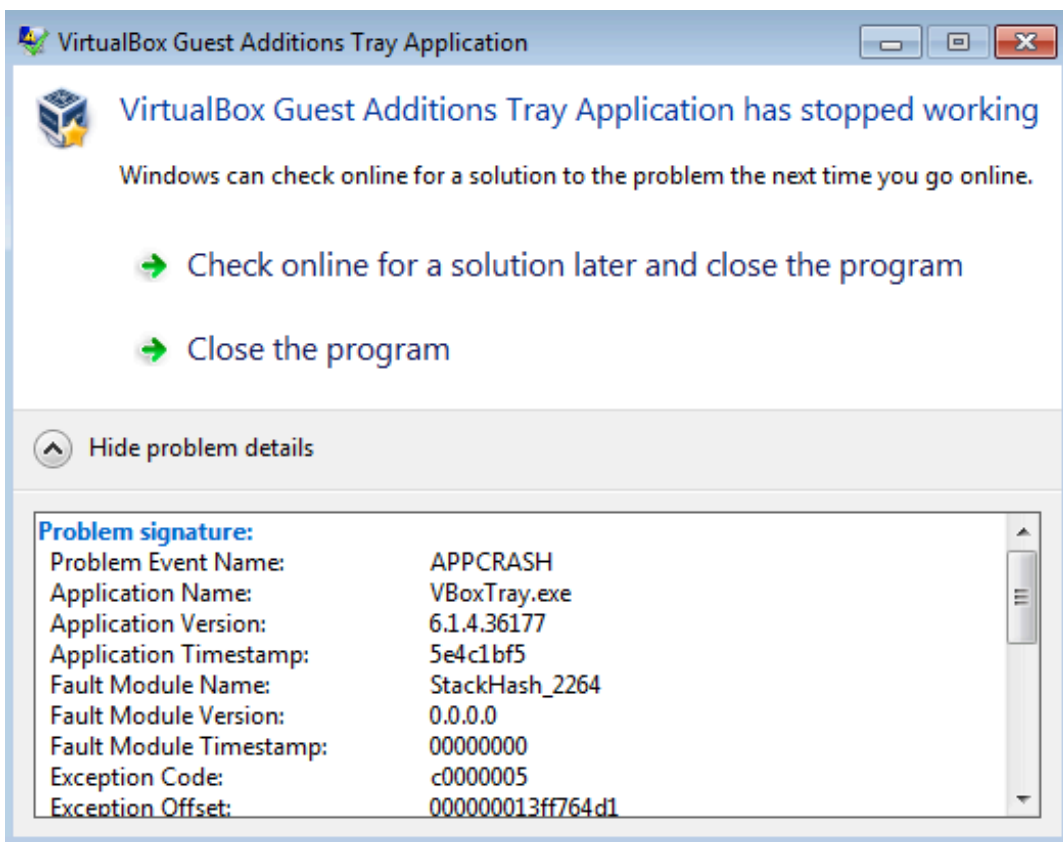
VirtualBox Guest Additions Tray Application

VirtualBox Guest Additions Tray Application has stopped working

Windows can check online for a solution to the problem the next time you go online.

Check online for a solution later and close the program

Close the program

Hide problem details

Problem signature:

| | |
|---|---|
| Problem Event Name: | APPCRASH |
| Application Name: | VBoxTray.exe |
| Application Version: | 6.1.4.36177 |
| Application Timestamp: | 5e4c1bf5 |
| Fault Module Name: | StackHash_2264 |
| Fault Module Version: | 0.0.0.0 |
| Fault Module Timestamp: | 00000000 |
| Exception Code: | c0000005 |
| Exception Offset: | 000000013ff764d1 |